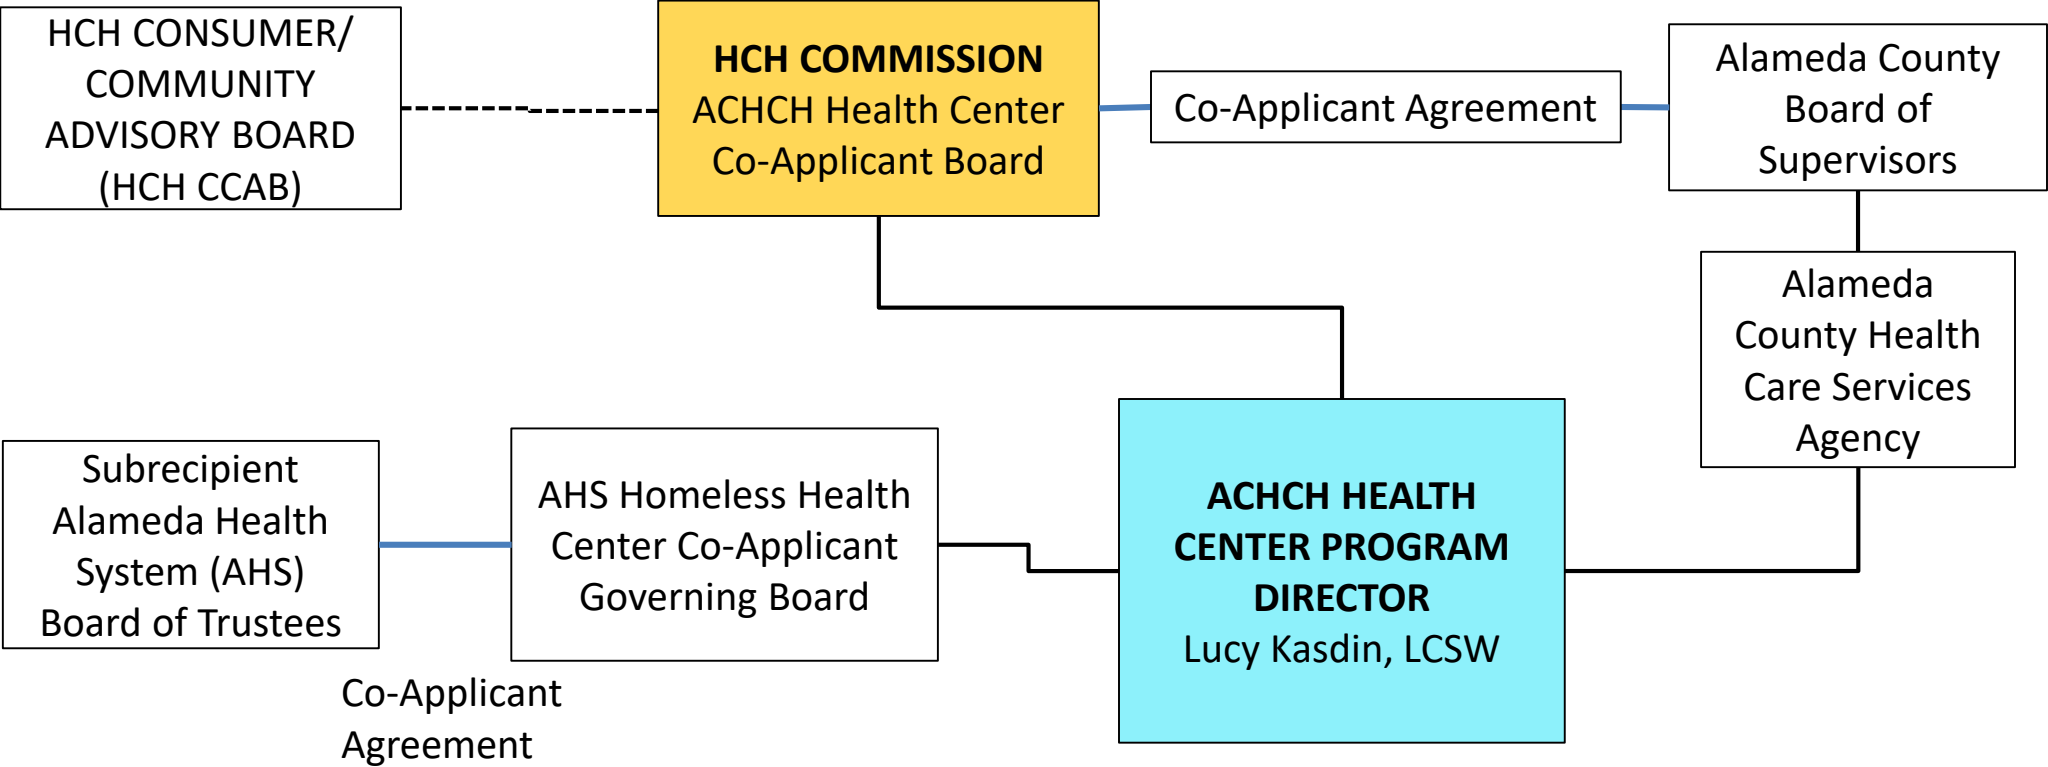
HCH CONSUMER/ COMMUNITY ADVISORY BOARD (HCH CCAB)

HCH COMMISSION
ACHCH Health Center Co-Applicant Board

Co-Applicant Agreement

Alameda County Board of Supervisors

Alameda County Health Care Services Agency

Subrecipient Alameda Health System (AHS) Board of Trustees

AHS Homeless Health Center Co-Applicant Governing Board

ACHCH HEALTH CENTER PROGRAM DIRECTOR
Lucy Kasdin, LCSW

Co-Applicant Agreement